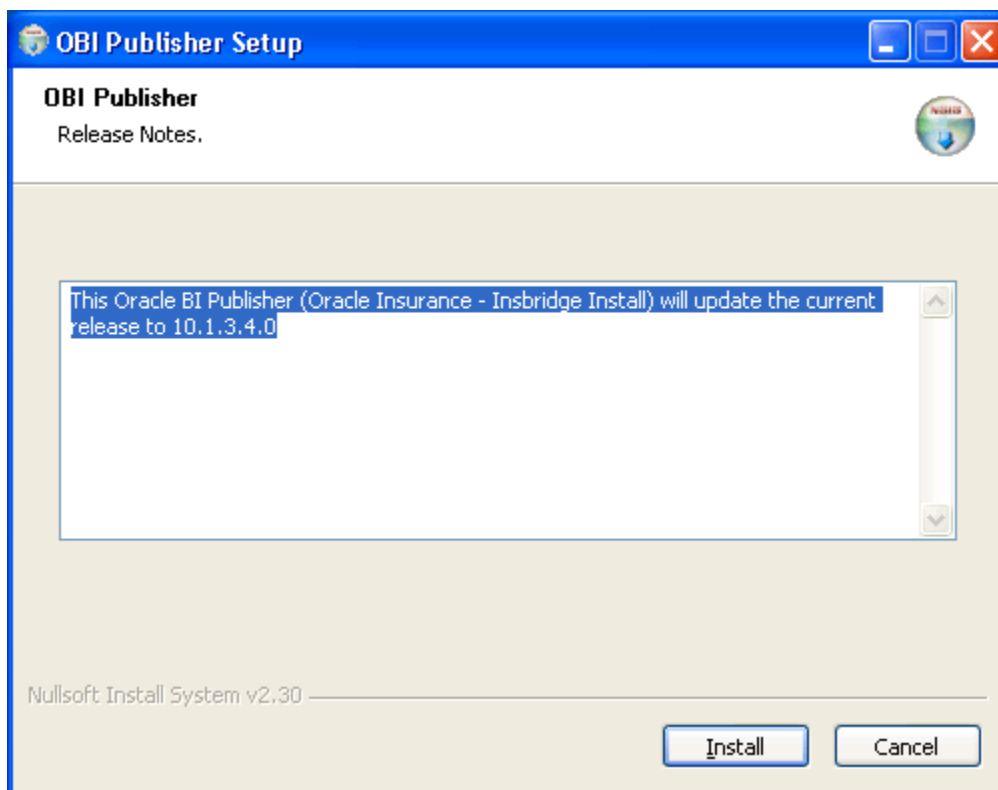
OBI Publisher Setup

OBI Publisher

Release Notes.

NSIS

This Oracle BI Publisher (Oracle Insurance - Insbridge Install) will update the current release to 10.1.3.4.0

Nullsoft Install System v2.30

Install

Cancel